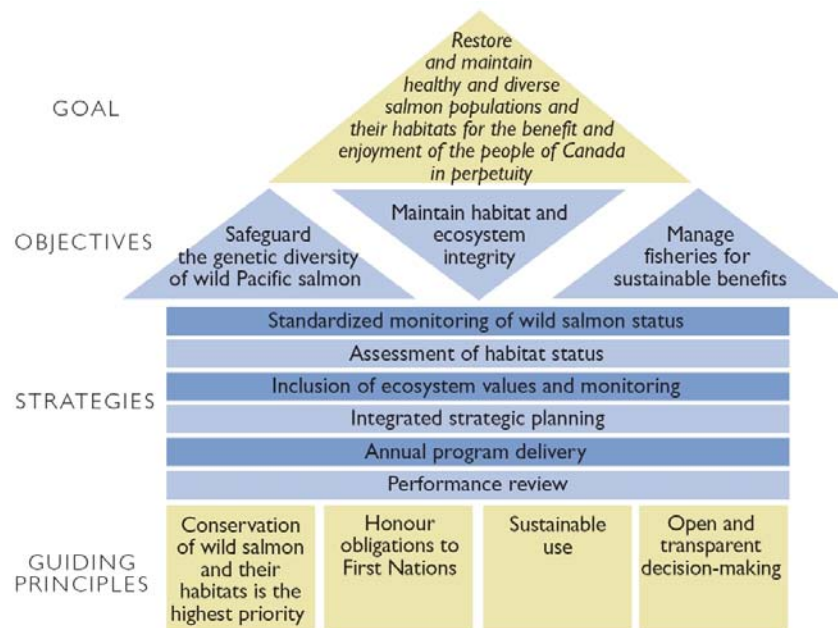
GOAL

Restore and maintain healthy and diverse salmon populations and their habitats for the benefit and enjoyment of the people of Canada in perpetuity

OBJECTIVES

Safeguard the genetic diversity of wild Pacific salmon

Maintain habitat and ecosystem integrity

Manage fisheries for sustainable benefits

STRATEGIES

Standardized monitoring of wild salmon status

Assessment of habitat status

Inclusion of ecosystem values and monitoring

Integrated strategic planning

Annual program delivery

Performance review

GUIDING PRINCIPLES

Conservation of wild salmon and their habitats is the highest priority

Honour obligations to First Nations

Sustainable use

Open and transparent decision-making